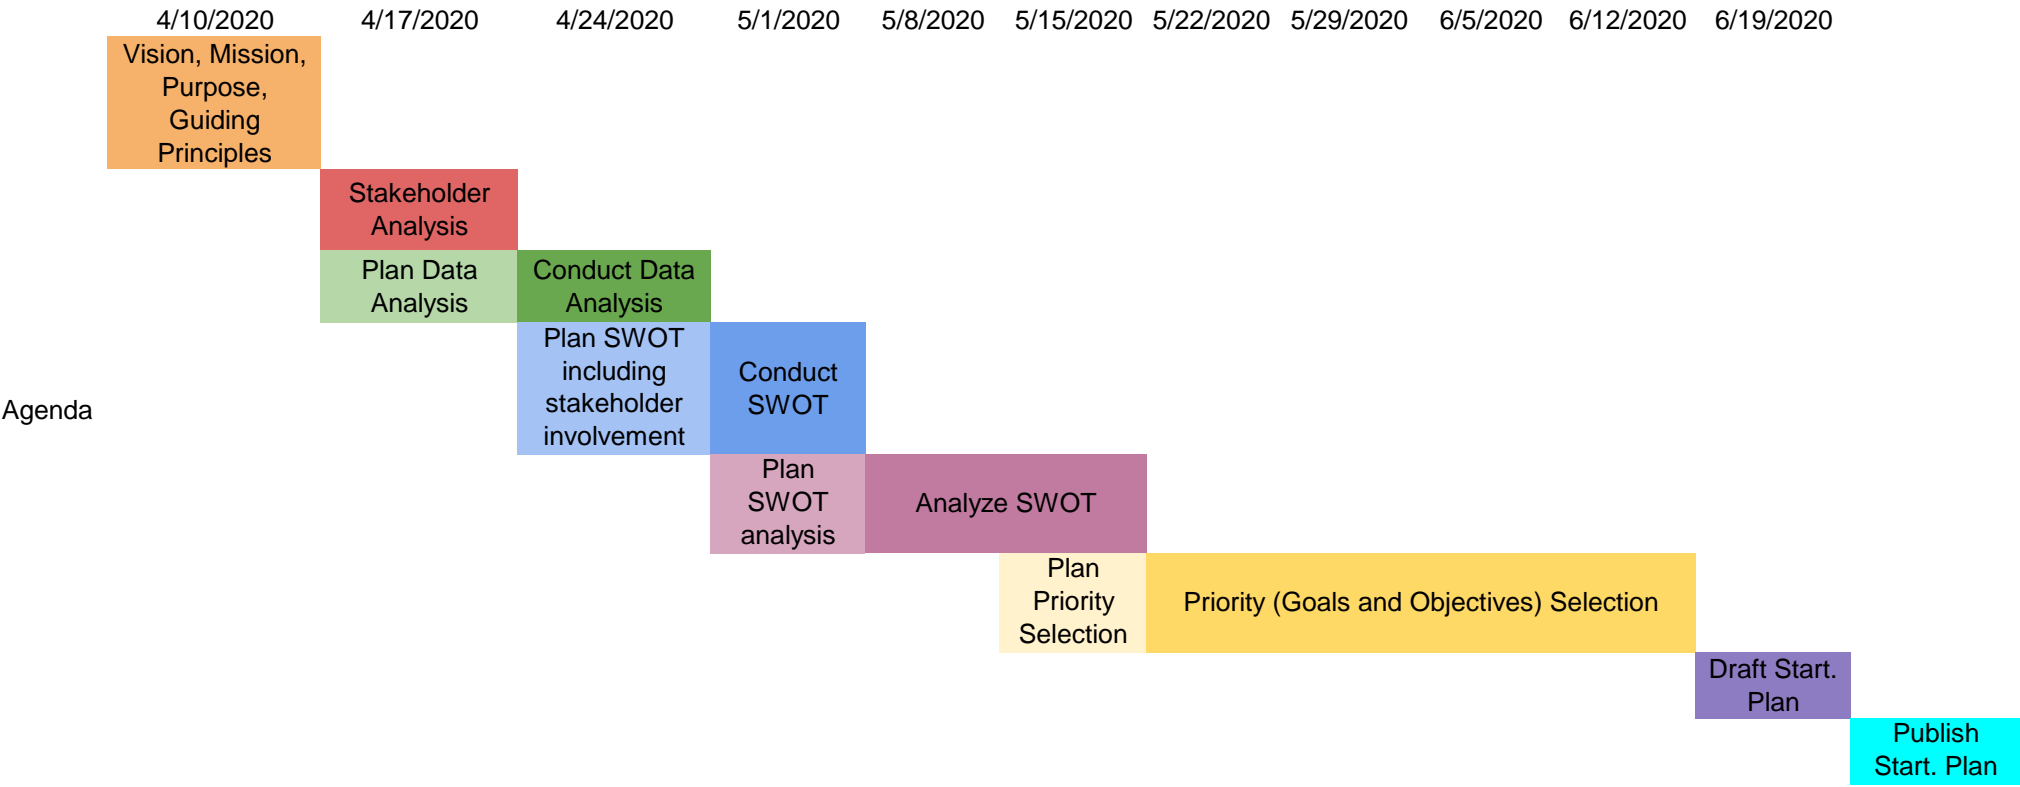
4/10/2020 4/17/2020 4/24/2020 5/1/2020 5/8/2020 5/15/2020 5/22/2020 5/29/2020 6/5/2020 6/12/2020 6/19/2020

Agenda

Vision, Mission, Purpose, Guiding Principles

Stakeholder Analysis

Plan Data Analysis

Conduct Data Analysis

Plan SWOT including stakeholder involvement

Conduct SWOT

Plan SWOT analysis

Analyze SWOT

Plan Priority Selection

Priority (Goals and Objectives) Selection

Draft Start. Plan

Publish Start. Plan